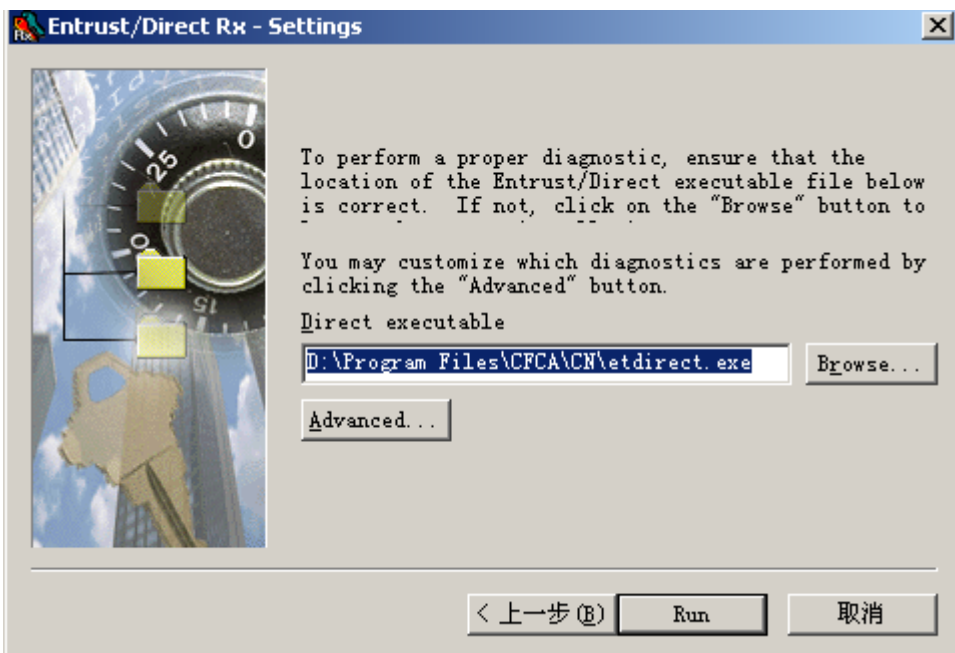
Entrust/Direct Rx - Settings

To perform a proper diagnostic, ensure that the location of the Entrust/Direct executable file below is correct. If not, click on the "Browse" button to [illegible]

You may customize which diagnostics are performed by clicking the "Advanced" button.

Direct executable

D:\Program Files\CFCA\CN\etdirect.exe

Browse...

Advanced...

< 上一步(B)

Run

取消